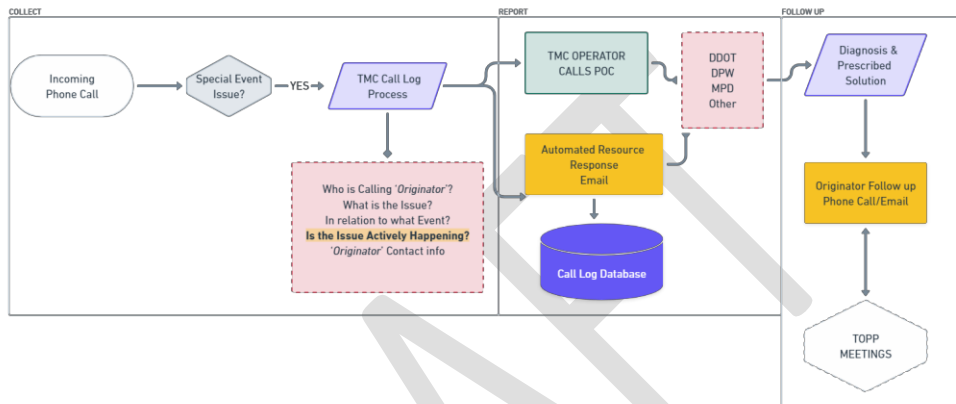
COLLECT

Incoming Phone Call

Special Event Issue?

YES

TMC Call Log Process

Who is Calling '*Originator*'?
What is the Issue?
In relation to what Event?
**Is the Issue Actively Happening?**
'*Originator*' Contact info

REPORT

TMC OPERATOR CALLS POC

DDOT
DPW
MPD
Other

Automated Resource Response Email

Call Log Database

FOLLOW UP

Diagnosis & Prescribed Solution

Originator Follow up Phone Call/Email

TOPP MEETINGS